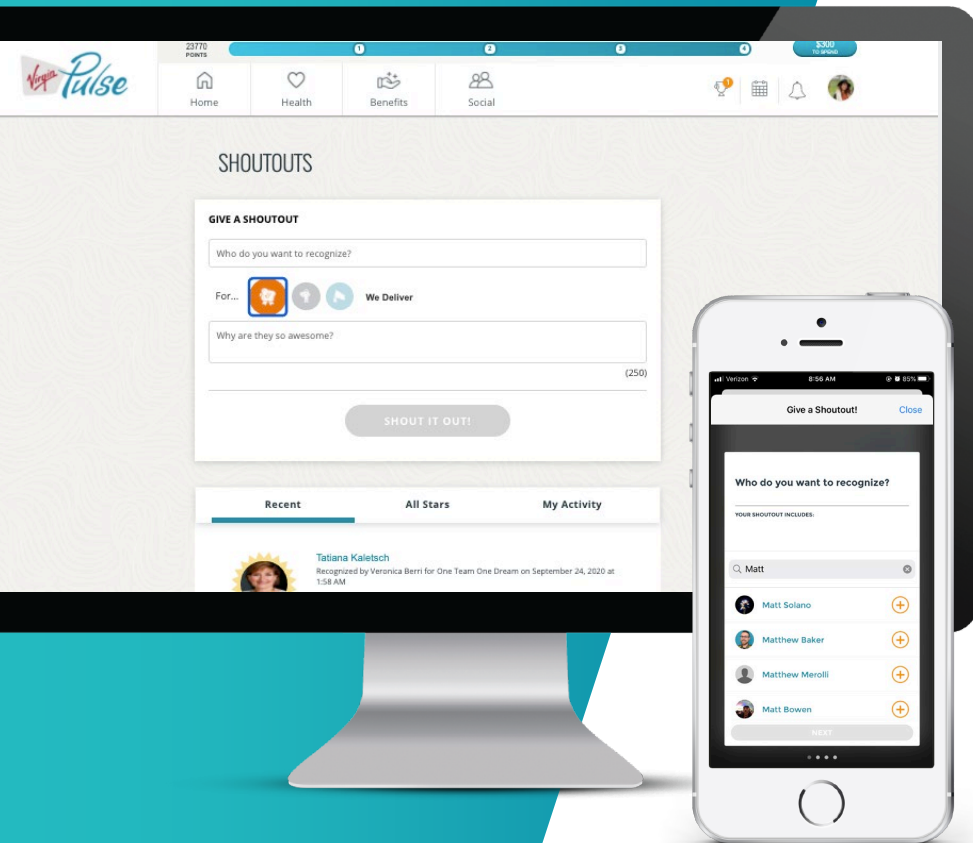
Virgin Pulse

23770 POINTS

1 2 3 4

$300 TO SPEND

Home Health Benefits Social

SHOUTOUTS

GIVE A SHOUTOUT

Who do you want to recognize?

For... We Deliver

Why are they so awesome?

(250)

SHOUT IT OUT!

Recent All Stars My Activity

Tatiana Kaletsch
Recognized by Veronica Berri for One Team One Dream on September 24, 2020 at 1:58 AM

Verizon 8:56 AM 85%

Give a Shoutout! Close

Who do you want to recognize?

YOUR SHOUTOUT INCLUDES:

Matt

Matt Solano

Matthew Baker

Matthew Merolli

Matt Bowen

NEXT